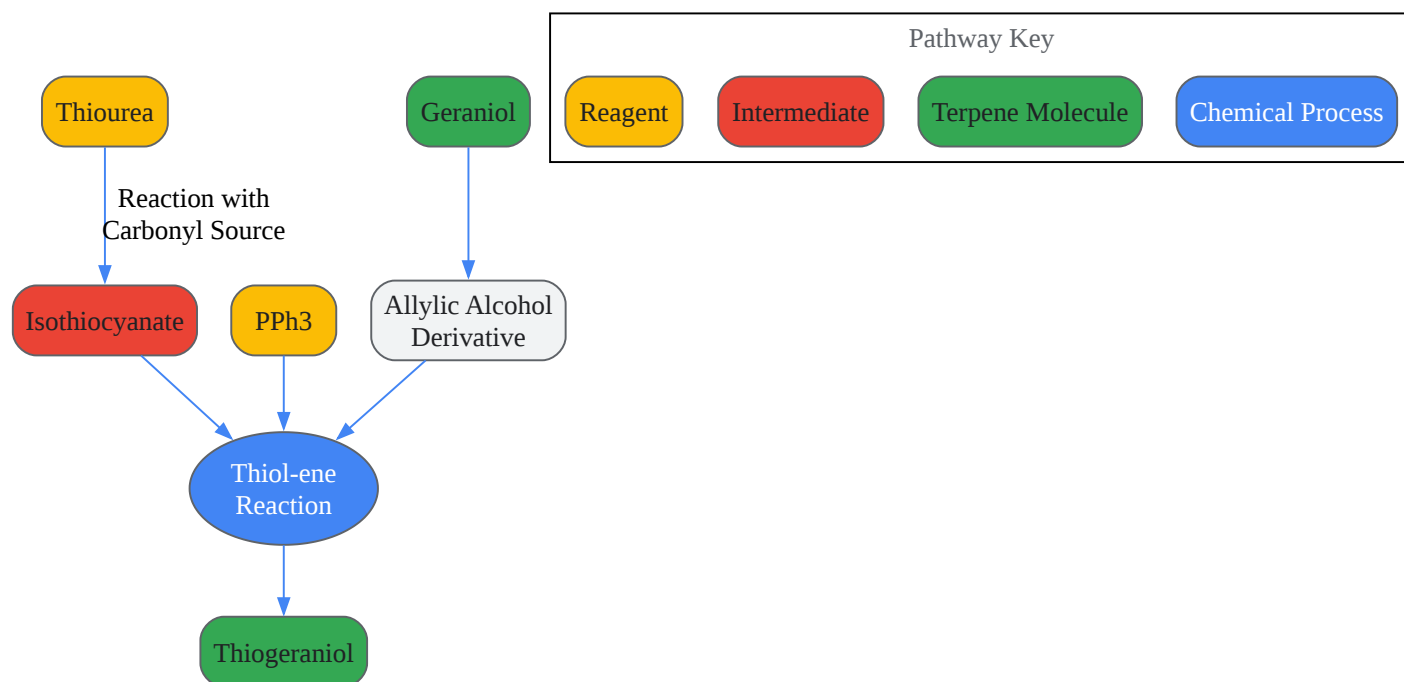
Pathway Key

Reagent

Intermediate

Terpene Molecule

Chemical Process

Thiourea

Geraniol

Reaction with Carbonyl Source

Isothiocyanate

PPh3

Allylic Alcohol Derivative

Thiol-ene Reaction

Thiogeraniol